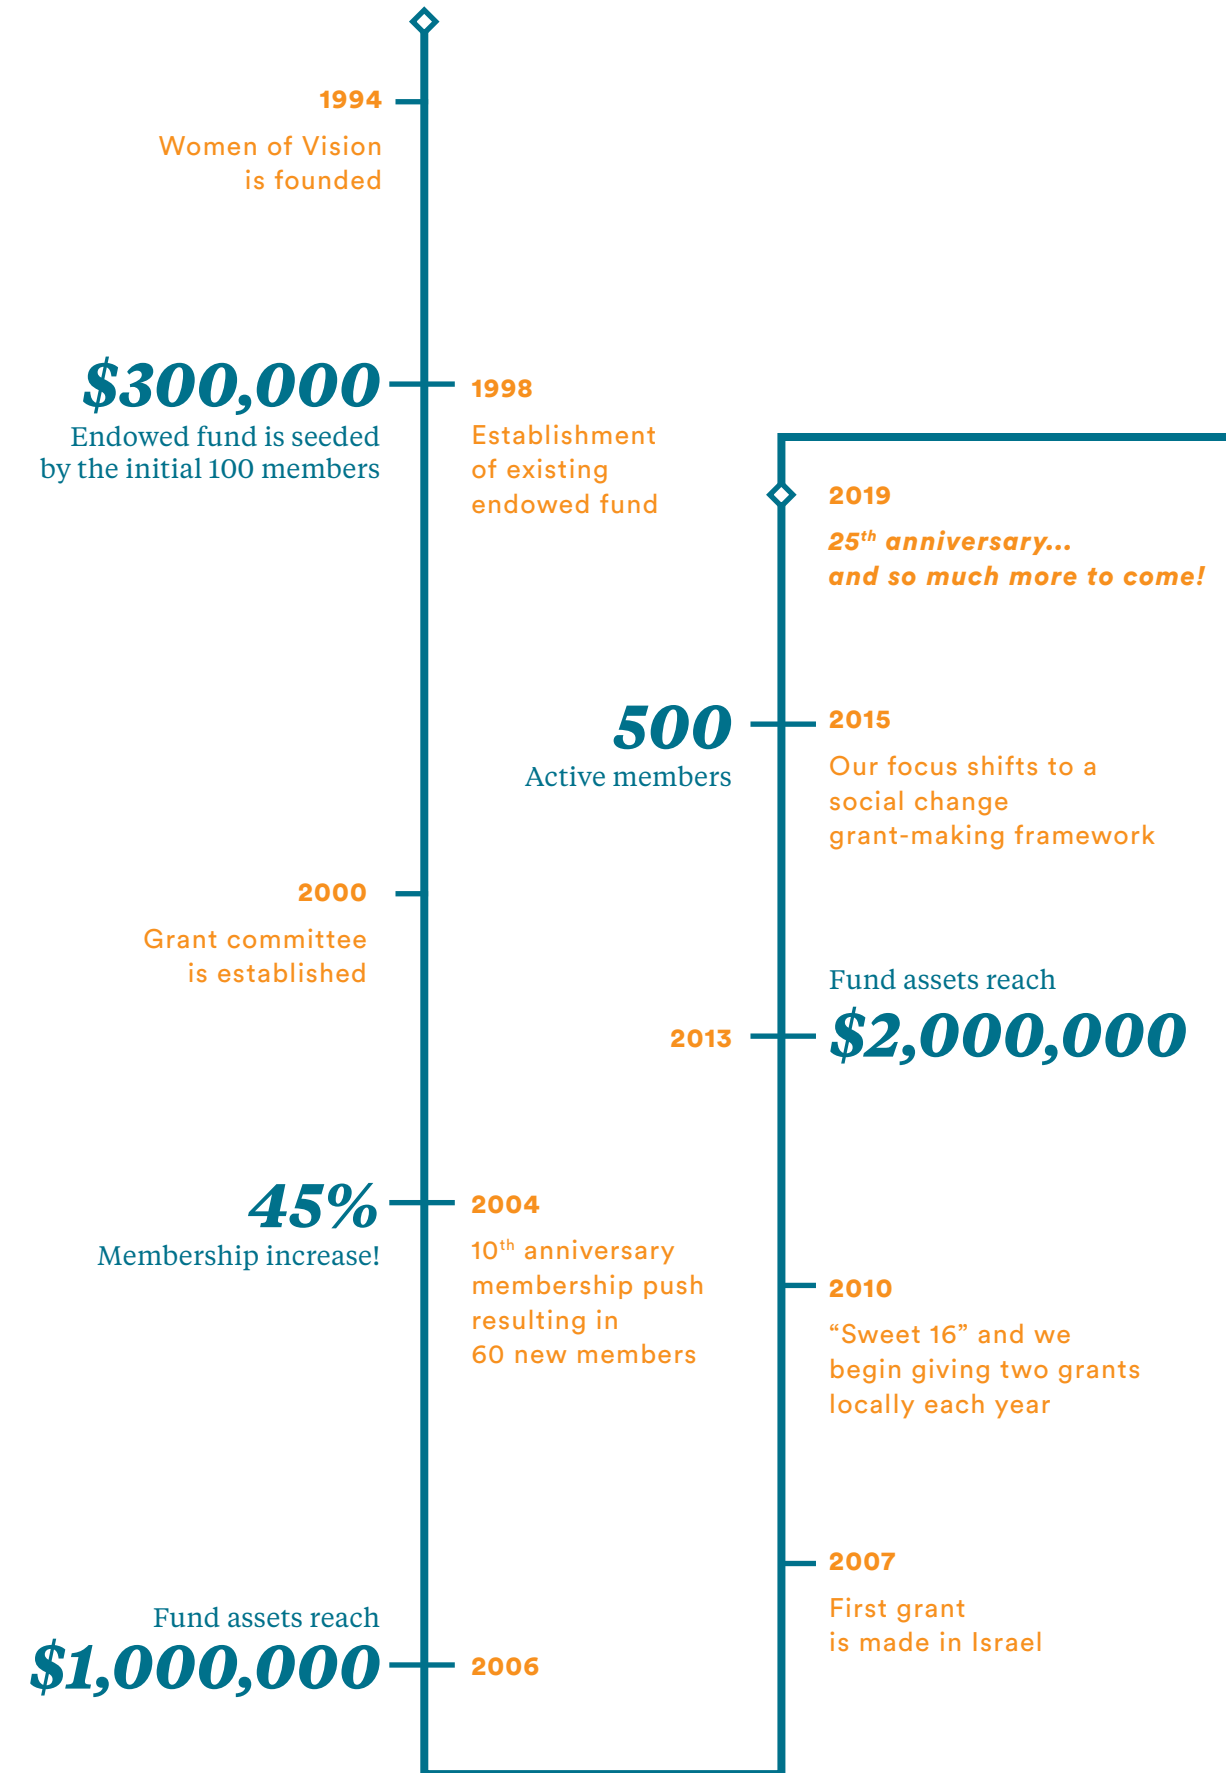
1994

Women of Vision is founded

$300,000
Endowed fund is seeded by the initial 100 members

1998

Establishment of existing endowed fund

2019

25$^{th}$ anniversary... and so much more to come!

500
Active members

2015

Our focus shifts to a social change grant-making framework

2000

Grant committee is established

Fund assets reach
2013
$2,000,000

45%
Membership increase!

2004

10$^{th}$ anniversary membership push resulting in 60 new members

2010

“Sweet 16” and we begin giving two grants locally each year

2007

First grant is made in Israel

Fund assets reach
$1,000,000
2006